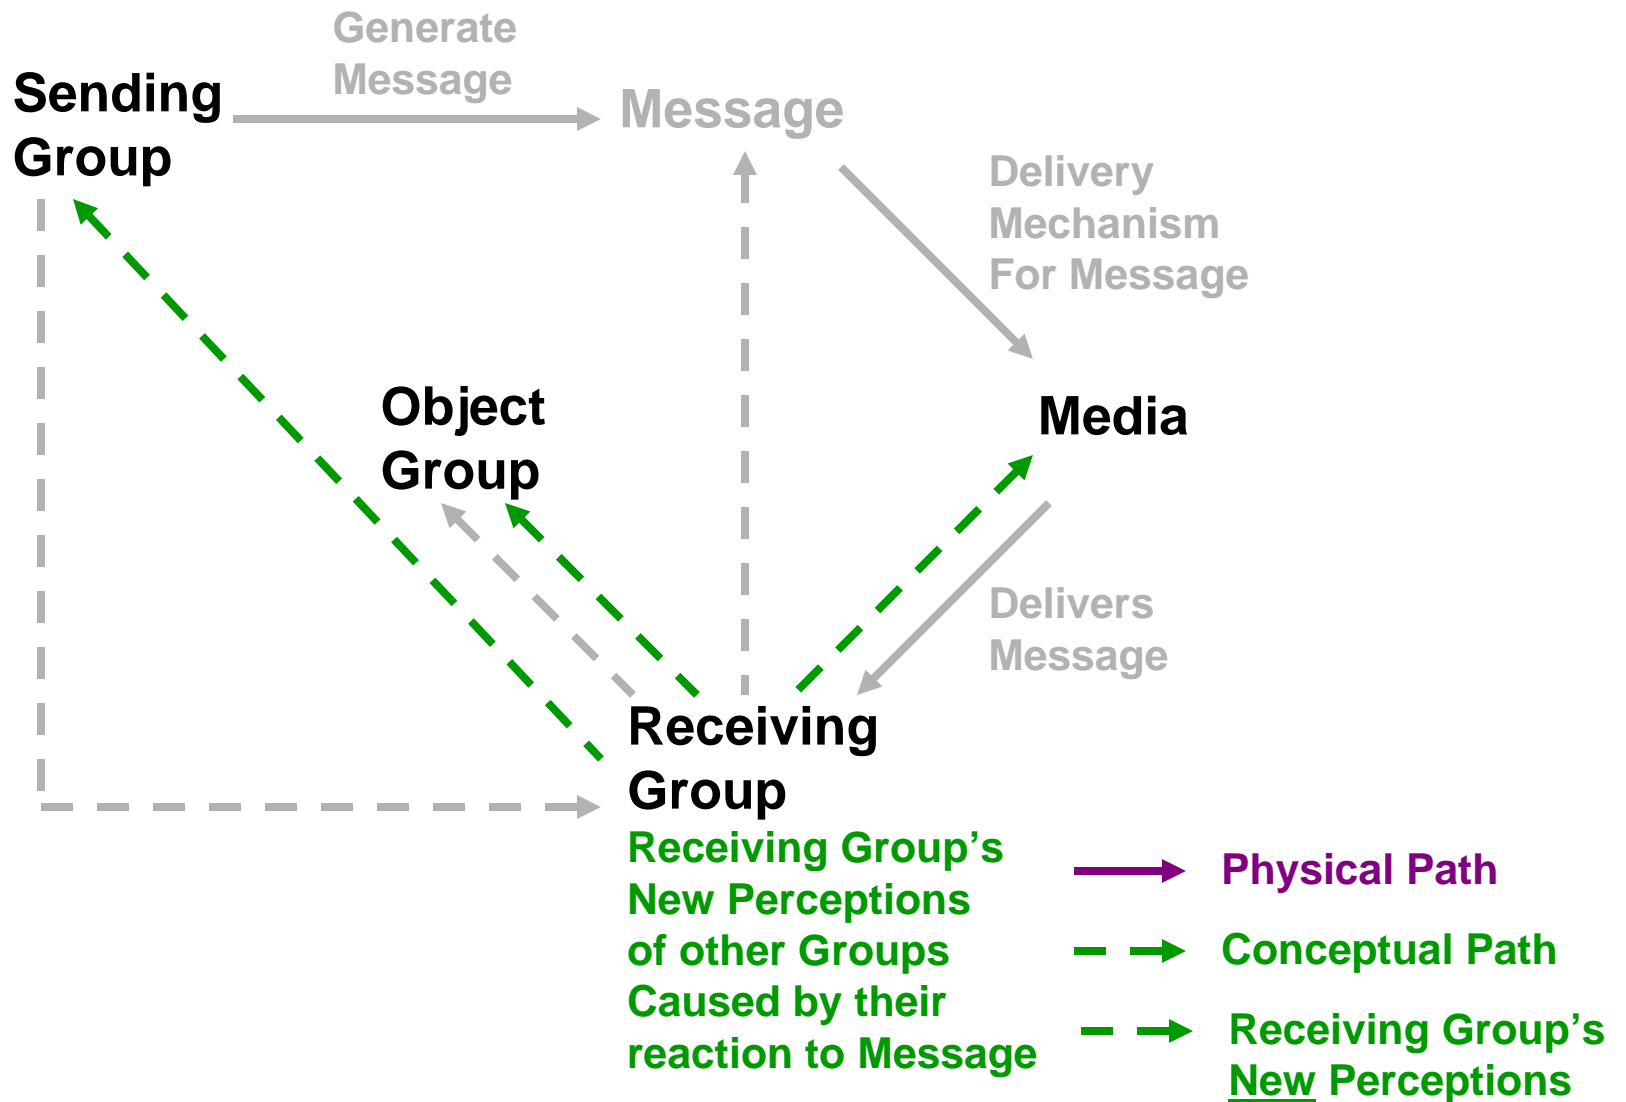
Generate Message

Sending Group

Message

Delivery Mechanism For Message

Object Group

Media

Delivers Message

Receiving Group

Receiving Group's New Perceptions of other Groups Caused by their reaction to Message

Physical Path

Conceptual Path

Receiving Group's New Perceptions